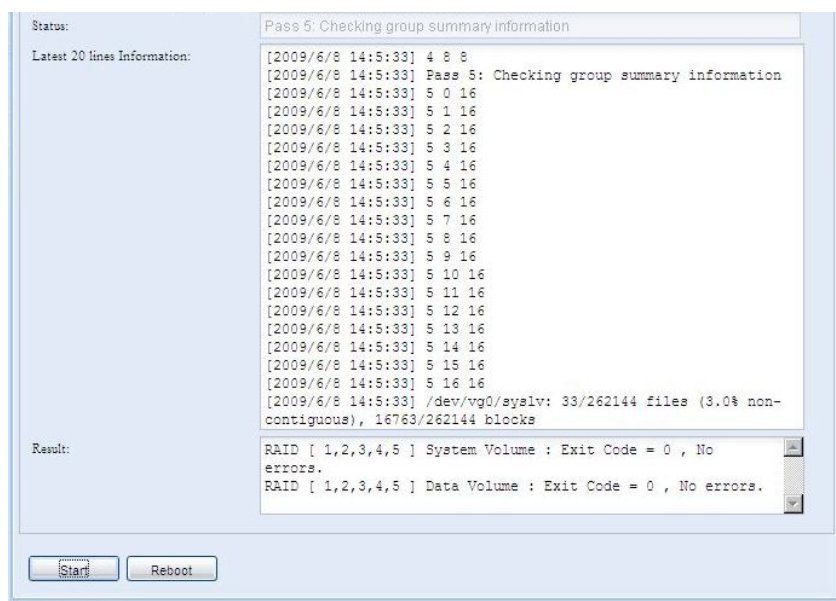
Status:

Pass 5: Checking group summary information

Latest 20 lines Information:

[2009/6/8 14:5:33] 4 8 8
[2009/6/8 14:5:33] Pass 5: Checking group summary information
[2009/6/8 14:5:33] 5 0 16
[2009/6/8 14:5:33] 5 1 16
[2009/6/8 14:5:33] 5 2 16
[2009/6/8 14:5:33] 5 3 16
[2009/6/8 14:5:33] 5 4 16
[2009/6/8 14:5:33] 5 5 16
[2009/6/8 14:5:33] 5 6 16
[2009/6/8 14:5:33] 5 7 16
[2009/6/8 14:5:33] 5 8 16
[2009/6/8 14:5:33] 5 9 16
[2009/6/8 14:5:33] 5 10 16
[2009/6/8 14:5:33] 5 11 16
[2009/6/8 14:5:33] 5 12 16
[2009/6/8 14:5:33] 5 13 16
[2009/6/8 14:5:33] 5 14 16
[2009/6/8 14:5:33] 5 15 16
[2009/6/8 14:5:33] 5 16 16
[2009/6/8 14:5:33] /dev/vg0/syslv: 33/262144 files (3.0% noncontiguous), 16763/262144 blocks

Result:

RAID [ 1,2,3,4,5 ] System Volume : Exit Code = 0 , No errors.
RAID [ 1,2,3,4,5 ] Data Volume : Exit Code = 0 , No errors.

Start

Reboot